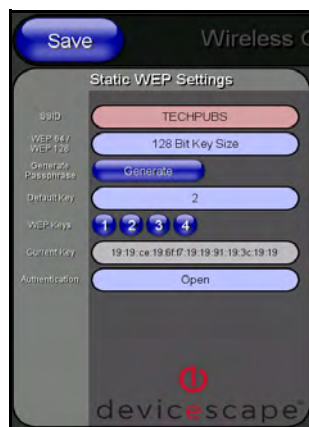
Save

Wireless C

Static WEP Settings

SSID
TECHPUBS

WEP 64 / WEP 128
128 Bit Key Size

Generate Passphrase
Generate

Default Key
2

WEP Keys
1 2 3 4

Current Key
19:19:ce:19:6f:f7:19:19:91:19:3c:19:19

Authentication
Open

devicescape